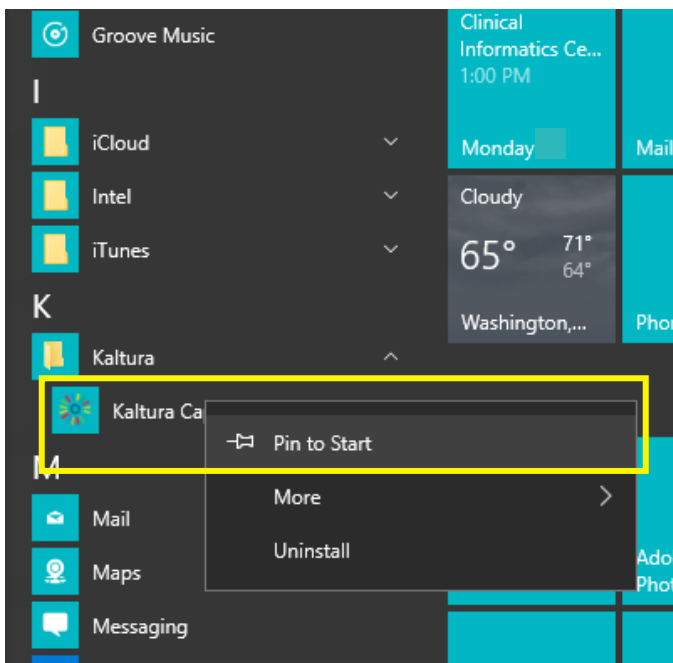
Groove Music

I

iCloud

Intel

iTunes

K

Kaltura

Kaltura Ca

M

Mail

Maps

Messaging

Pin to Start

More

Uninstall

Clinical Informatics Ce...
1:00 PM
Monday

Mail

Cloudy
65°
71°
64°
Washington,...

Pho

Ado
Phot